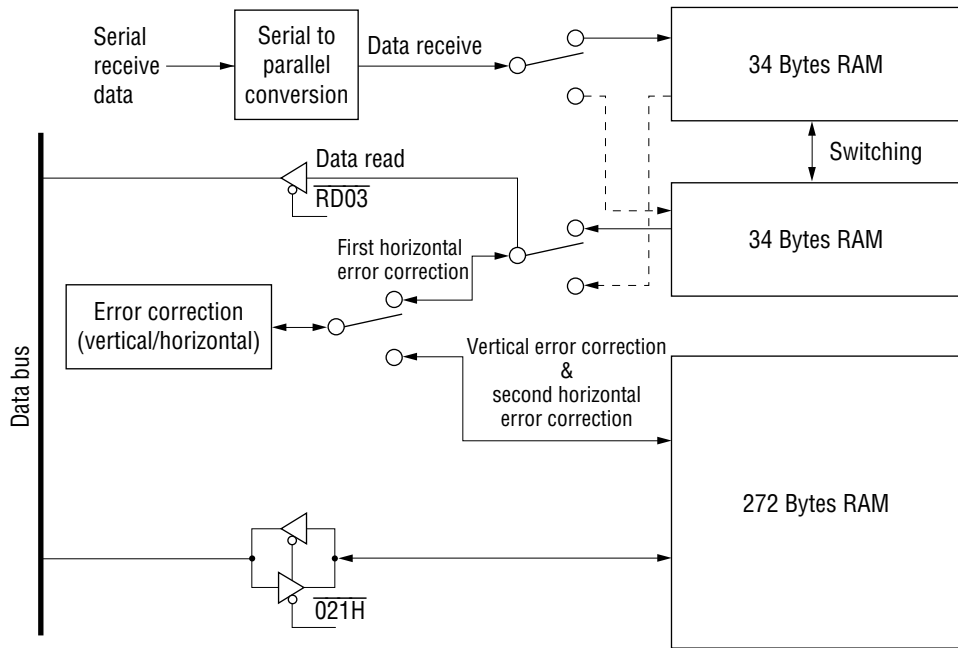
Serial receive data

Serial to parallel conversion

Data receive

34 Bytes RAM

Switching

Data read

$\overline{RD03}$

34 Bytes RAM

First horizontal error correction

Error correction (vertical/horizontal)

Data bus

Vertical error correction & second horizontal error correction

272 Bytes RAM

$\overline{021H}$